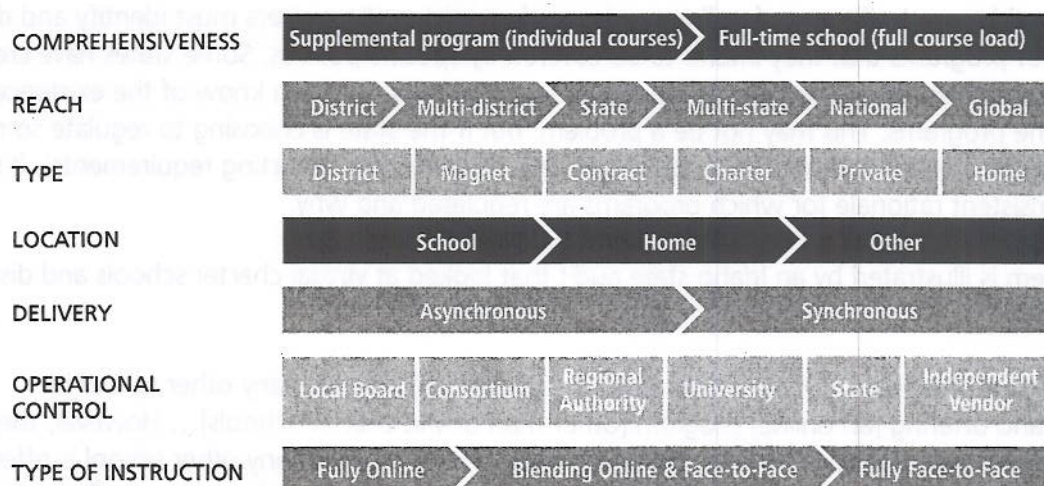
COMPREHENSIVENESS | Supplemental program (individual courses) | Full-time school (full course load)

REACH | District | Multi-district | State | Multi-state | National | Global

TYPE | District | Magnet | Contract | Charter | Private | Home

LOCATION | School | Home | Other

DELIVERY | Asynchronous | Synchronous

OPERATIONAL CONTROL | Local Board | Consortium | Regional Authority | University | State | Independent Vendor

TYPE OF INSTRUCTION | Fully Online | Blending Online & Face-to-Face | Fully Face-to-Face